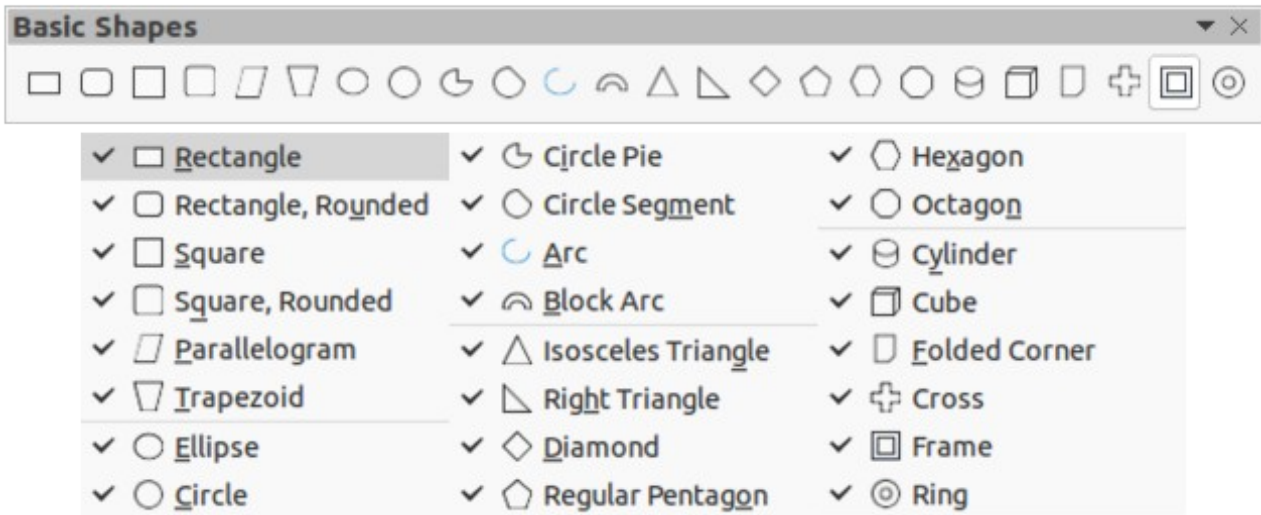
Basic Shapes

Rectangle
Rectangle, Rounded
Square
Square, Rounded
Parallelogram
Trapezoid
Ellipse
Circle

Circle Pie
Circle Segment
Arc
Block Arc
Isosceles Triangle
Right Triangle
Diamond
Regular Pentagon

Hexagon
Octagon
Cylinder
Cube
Folded Corner
Cross
Frame
Ring